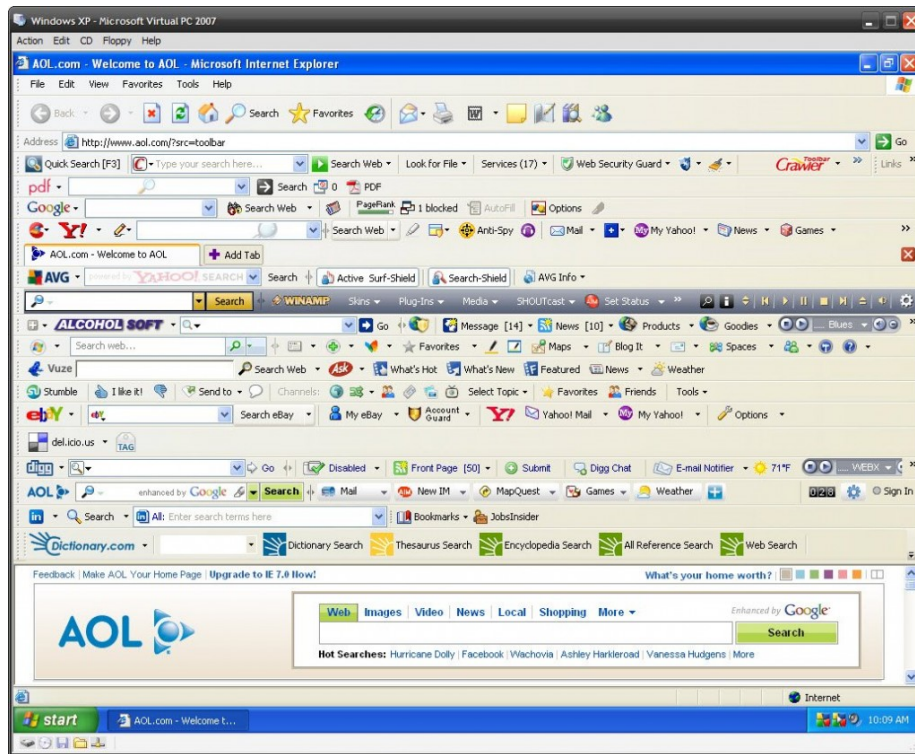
Windows XP - Microsoft Virtual PC 2007
Action Edit CD Floppy Help
AOL.com - Welcome to AOL - Microsoft Internet Explorer
File Edit View Favorites Tools Help
Back Search Favorites
Address http://www.aol.com/?src=toolbar Go
Quick Search [F3] Type your search here... Search Web Look for File Services (17) Web Security Guard Crawler Toolbar Links
pdf Search 0 PDF
Google Search Web PageRank 1 blocked AutoFill Options
Search Web Anti-Spy Mail My Yahoo! News Games
AOL.com - Welcome to AOL Add Tab
AVG powered by YAHOO! SEARCH Search Active Surf-Shield Search-Shield AVG Info
Search WINAMP Skins Plug-Ins Media SHOUTcast Set Status
ALCOHOL SOFT Go Message [14] News [10] Products Goodies Blues
Search web... Favorites Maps Blog It Spaces
Vuze Search Web What's Hot What's New Featured News Weather
Stumble I like it! Send to Channels: Select Topic Favorites Friends Tools
ebY Search eBay My eBay Account Guard Yahoo! Mail My Yahoo! Options
del.icio.us TAG
digg Go Disabled Front Page [50] Submit Digg Chat E-mail Notifier 71°F WEBX
AOL enhanced by Google Search Mail New IM MapQuest Games Weather Sign In
in Search All: Enter search terms here Bookmarks JobsInsider
Dictionary.com Dictionary Search Thesaurus Search Encyclopedia Search All Reference Search Web Search
Feedback | Make AOL Your Home Page | Upgrade to IE 7.0 Now! What's your home worth?
AOL
Web Images Video News Local Shopping More Enhanced by Google
Search
Hot Searches: Hurricane Dolly | Facebook | Wachovia | Ashley Harkleroad | Vanessa Hudgens | More
Internet
start AOL.com - Welcome t... 10:09 AM